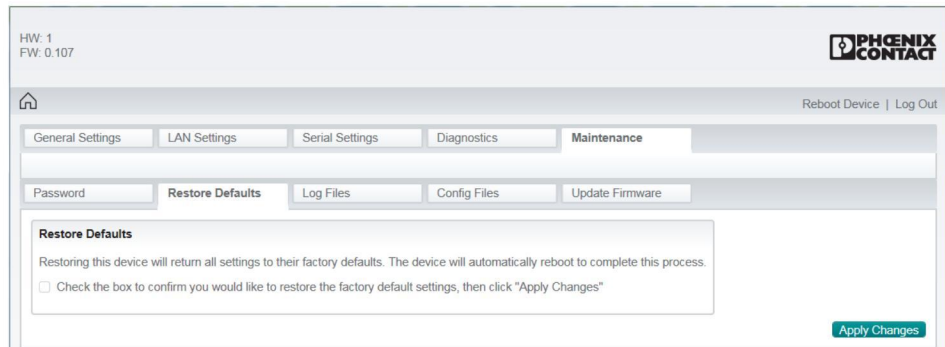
HW: 1
FW: 0.107

PHŒNIX CONTACT

Reboot Device | Log Out

General Settings | LAN Settings | Serial Settings | Diagnostics | Maintenance

Password | Restore Defaults | Log Files | Config Files | Update Firmware

Restore Defaults

Restoring this device will return all settings to their factory defaults. The device will automatically reboot to complete this process.

Check the box to confirm you would like to restore the factory default settings, then click "Apply Changes"

Apply Changes